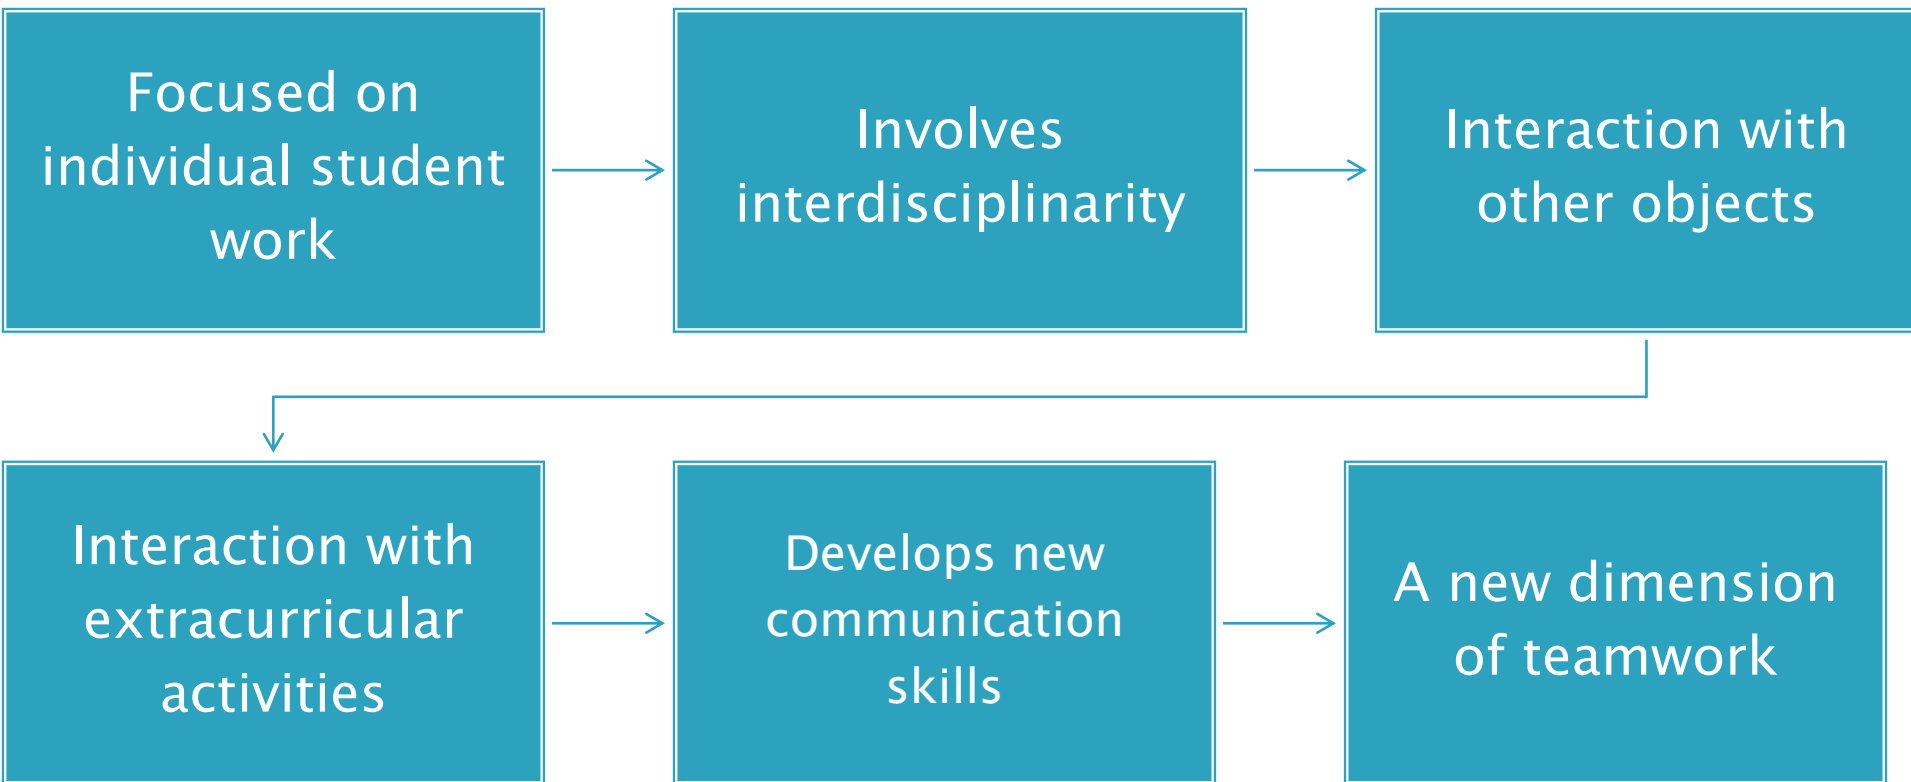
Focused on individual student work

Involves interdisciplinarity

Interaction with other objects

Interaction with extracurricular activities

Develops new communication skills

A new dimension of teamwork